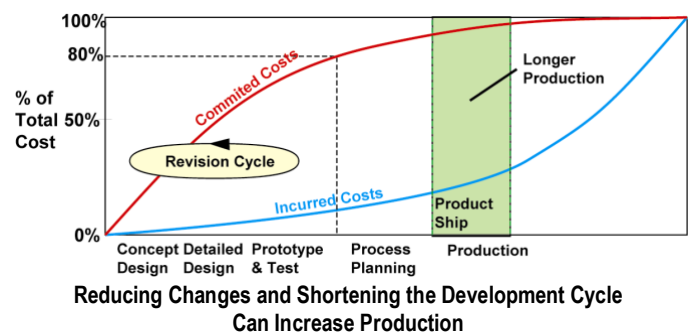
100%
80%
% of Total Cost
50%
0%
Commited Costs
Longer Production
Revision Cycle
Incurred Costs
Product Ship
Concept Design
Detailed Design
Prototype & Test
Process Planning
Production

Reducing Changes and Shortening the Development Cycle Can Increase Production